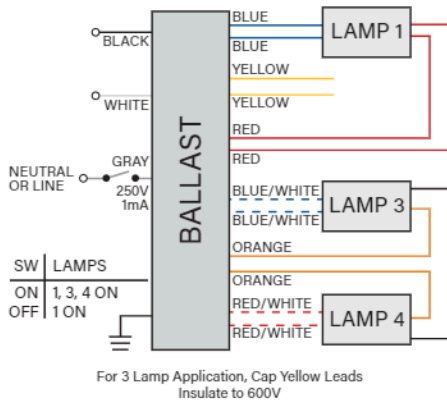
BLACK
WHITE
NEUTRAL OR LINE
GRAY
250V 1mA
BALLAST
BLUE
BLUE
YELLOW
YELLOW
RED
RED
BLUE/WHITE
BLUE/WHITE
ORANGE
ORANGE
RED/WHITE
RED/WHITE
LAMP 1
LAMP 3
LAMP 4

| SW | LAMPS |
|---|---|
| ON | 1, 3, 4 ON |
| OFF | 1 ON |

For 3 Lamp Application, Cap Yellow Leads Insulate to 600V